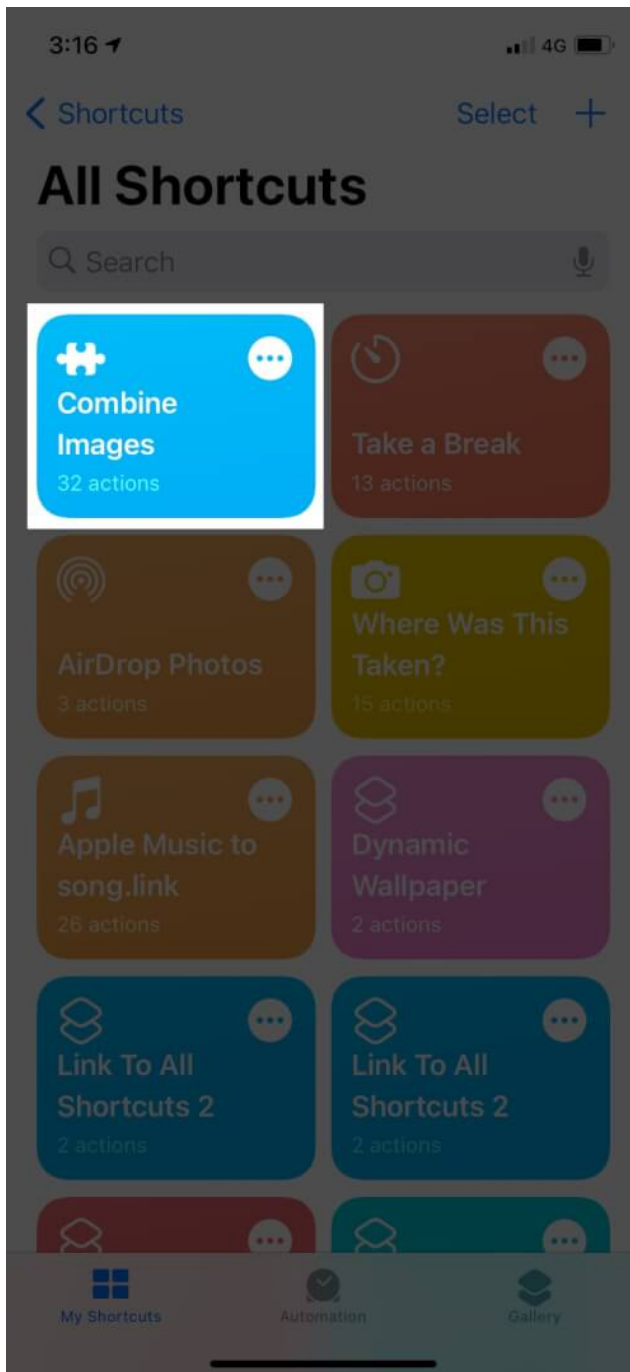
3:16

4G

Shortcuts

Select +

All Shortcuts

Search

Combine Images
32 actions

Take a Break
13 actions

AirDrop Photos
3 actions

Where Was This Taken?
15 actions

Apple Music to song.link
26 actions

Dynamic Wallpaper
2 actions

Link To All Shortcuts 2
2 actions

Link To All Shortcuts 2
2 actions

My Shortcuts

Automation

Gallery